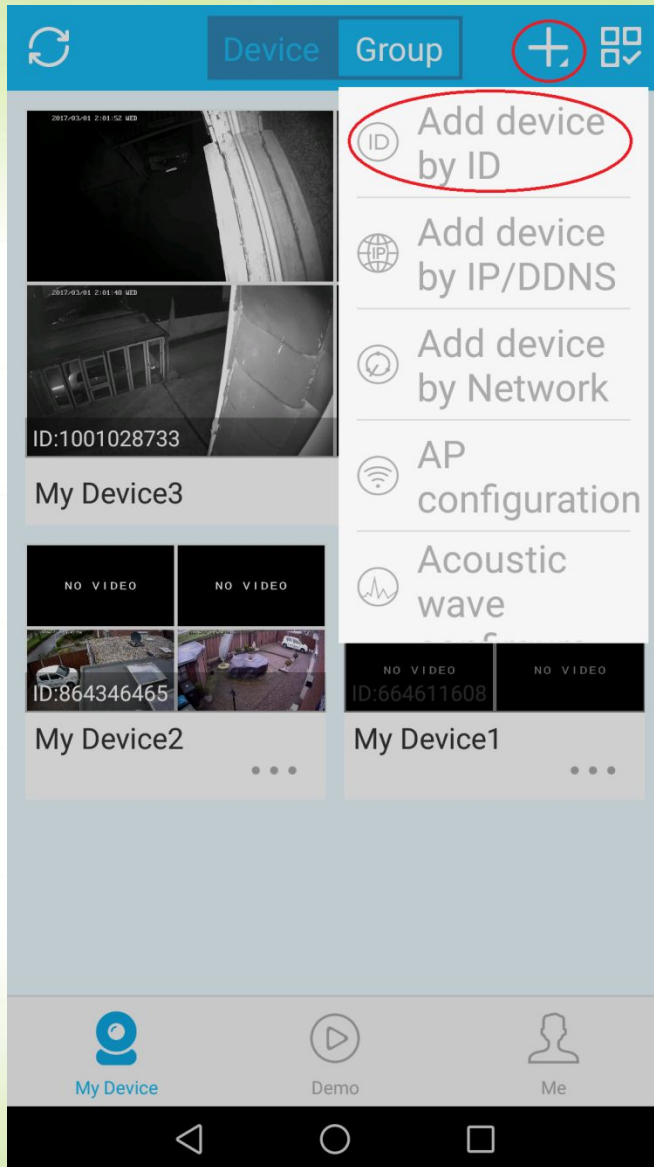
Device Group

2017/03/01 2:01:52 WED

2017/03/01 2:01:48 WED

ID:1001028733

My Device3

Add device by ID

Add device by IP/DDNS

Add device by Network

AP configuration

Acoustic wave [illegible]

NO VIDEO NO VIDEO

ID:864346465

My Device2

NO VIDEO NO VIDEO

ID:664611608

My Device1

My Device

Demo

Me